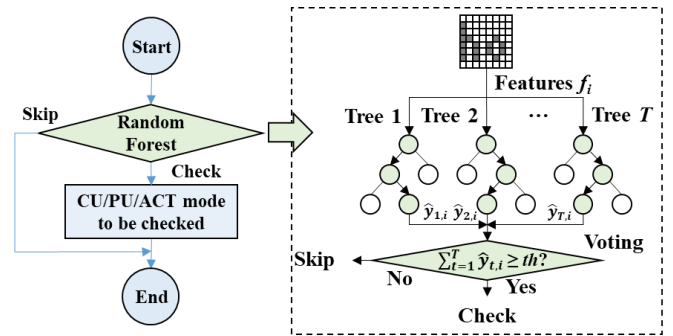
Start

Skip

Random Forest

Check

CU/PU/ACT mode to be checked

End

Features $f_i$

Tree 1

Tree 2

…

Tree $T$

$\hat{y}_{1,i}$

$\hat{y}_{2,i}$

$\hat{y}_{T,i}$

Voting

Skip

$\sum_{t=1}^{T} \hat{y}_{t,i} \geq th?$

No

Yes

Check